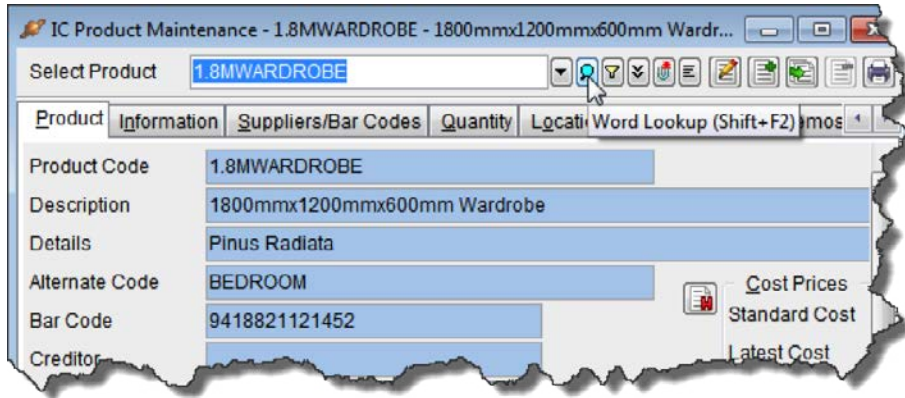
IC Product Maintenance - 1.8MWARDROBE - 1800mmx1200mmx600mm Wardr...

Select Product 1.8MWARDROBE

Product | Information | Suppliers/Bar Codes | Quantity | Locati Word Lookup (Shift+F2) amos

Product Code 1.8MWARDROBE

Description 1800mmx1200mmx600mm Wardrobe

Details Pinus Radiata

Alternate Code BEDROOM

Bar Code 9418821121452

Creditor

Cost Prices

Standard Cost

Latest Cost